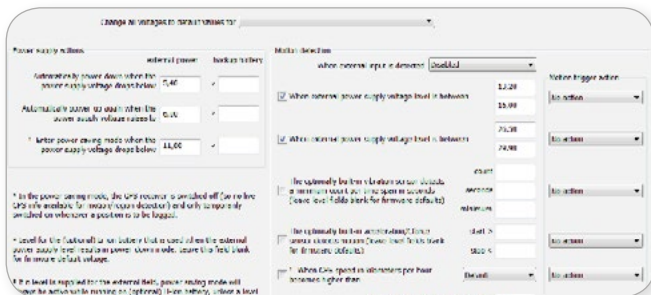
Change all voltages to default values for

Power supply actions

external power | backup battery

Automatically power down when the power supply voltage drops below 0,40

Automatically power up again when the power supply voltage raises to 0,00

* Enter power saving mode when the power supply voltage drops below 11,00

* In the power saving mode, the GPS receiver is switched off (so no live GPS info available for movement detection) and only temporarily switched on whenever a position is to be logged.

* Level for the (optional) Li-ion battery that is used when the external power supply level is under a certain value. Leave this field blank for firmware default voltage.

* If a level is supplied to the external field, power saving mode will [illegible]

Motion detection

When external input is detected Disabled

Motion trigger action

When external power supply voltage level is between 13,20 15,90 No action

When external power supply voltage level is between 25,30 24,90 No action

The optionally built-in vibration sensor detects a minimum count per time span in seconds (leave level fields blank for firmware defaults) count seconds minimum No action

The optionally built-in accelerometer/ Tilt sensor detects motion (leave level fields blank for firmware defaults) Start > Stop < No action

* When GPS speed in kilometers per hour becomes higher than Default No action